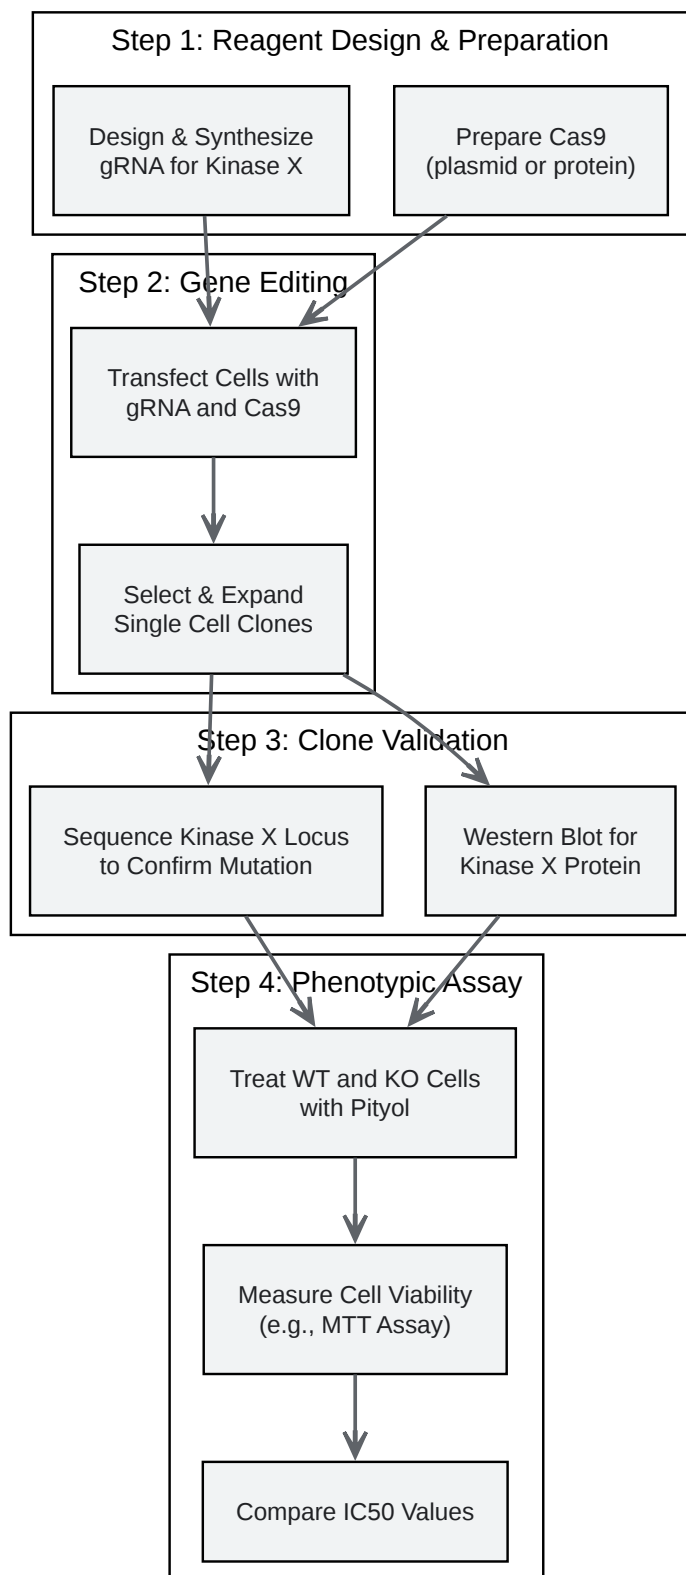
Step 1: Reagent Design & Preparation

Design & Synthesize gRNA for Kinase X

Prepare Cas9 (plasmid or protein)

Step 2: Gene Editing

Transfect Cells with gRNA and Cas9

Select & Expand Single Cell Clones

Step 3: Clone Validation

Sequence Kinase X Locus to Confirm Mutation

Western Blot for Kinase X Protein

Step 4: Phenotypic Assay

Treat WT and KO Cells with Pityol

Measure Cell Viability (e.g., MTT Assay)

Compare IC50 Values